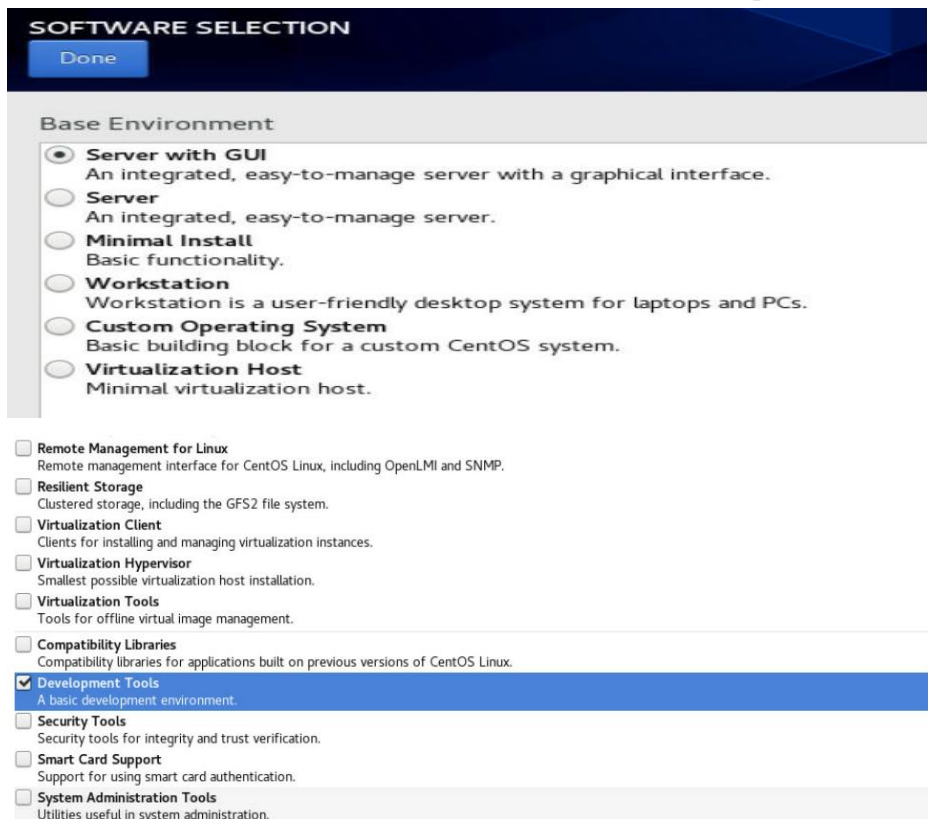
SOFTWARE SELECTION
Done

Base Environment

Server with GUI
An integrated, easy-to-manage server with a graphical interface.
Server
An integrated, easy-to-manage server.
Minimal Install
Basic functionality.
Workstation
Workstation is a user-friendly desktop system for laptops and PCs.
Custom Operating System
Basic building block for a custom CentOS system.
Virtualization Host
Minimal virtualization host.

Remote Management for Linux
Remote management interface for CentOS Linux, including OpenLMI and SNMP.
Resilient Storage
Clustered storage, including the GFS2 file system.
Virtualization Client
Clients for installing and managing virtualization instances.
Virtualization Hypervisor
Smallest possible virtualization host installation.
Virtualization Tools
Tools for offline virtual image management.

Compatibility Libraries
Compatibility libraries for applications built on previous versions of CentOS Linux.
Development Tools
A basic development environment.
Security Tools
Security tools for integrity and trust verification.
Smart Card Support
Support for using smart card authentication.
System Administration Tools
Utilities useful in system administration.